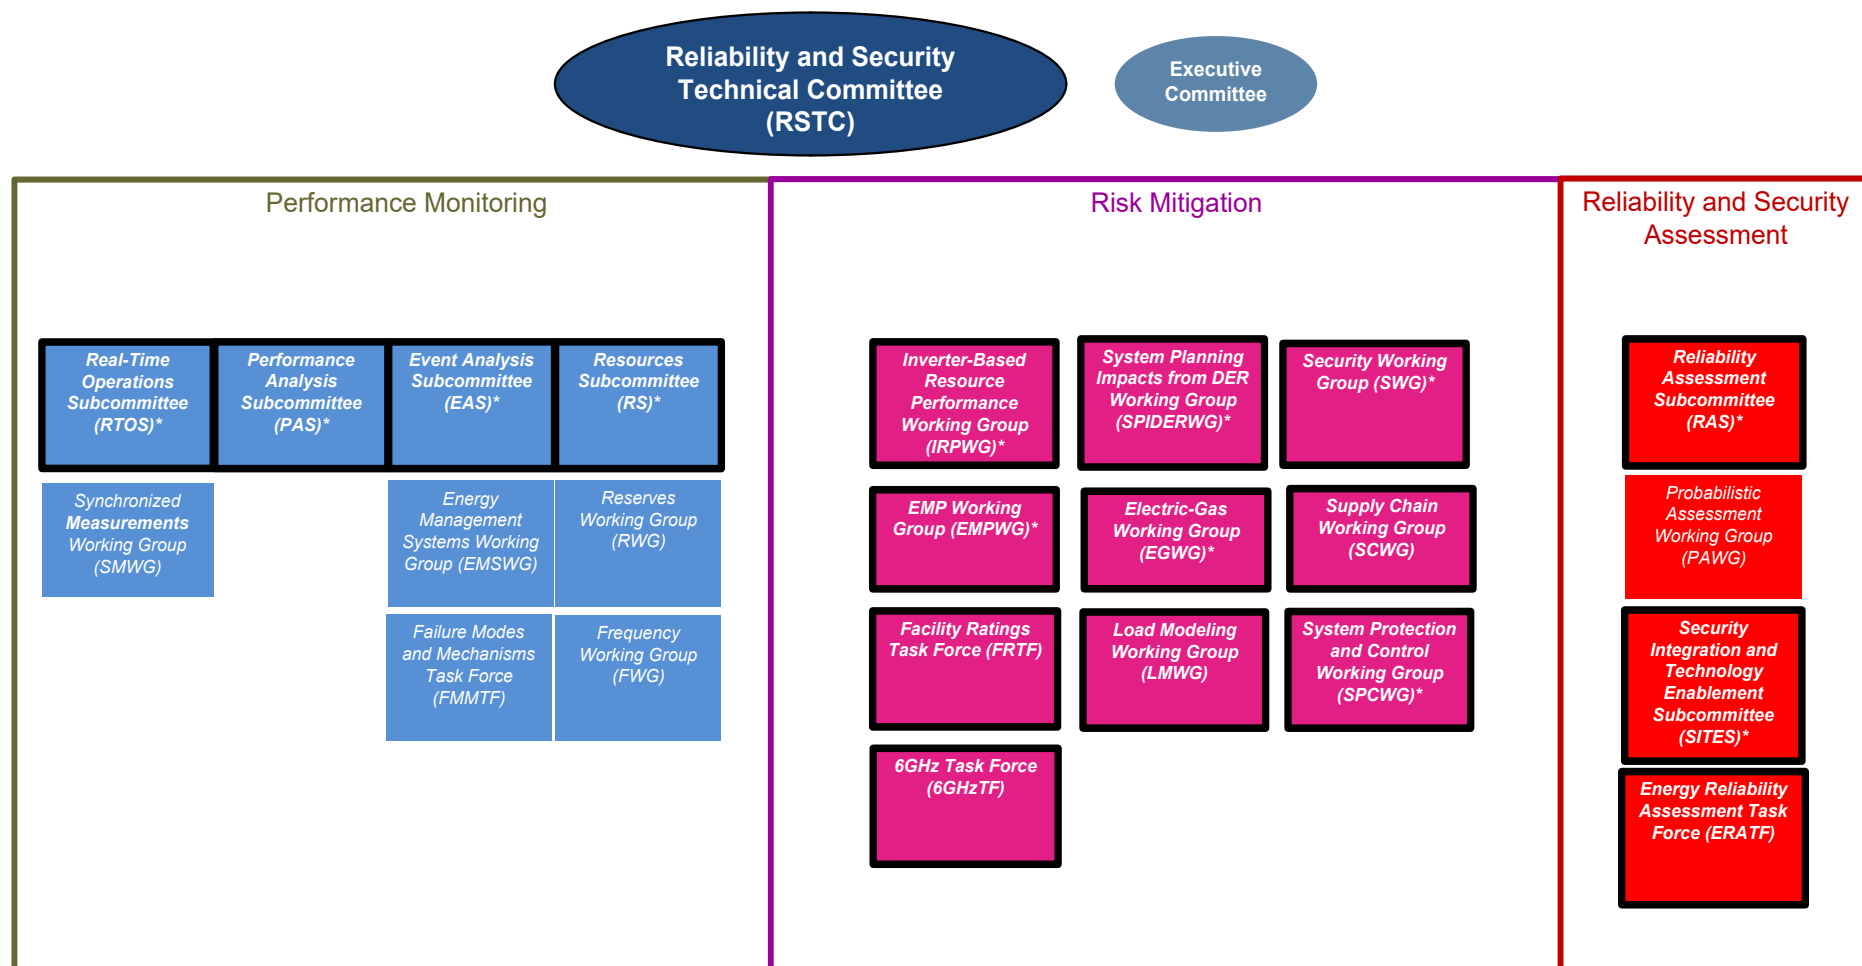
Reliability and Security Technical Committee (RSTC)

Executive Committee

Performance Monitoring

Real-Time Operations Subcommittee (RTOS)*

Performance Analysis Subcommittee (PAS)*

Event Analysis Subcommittee (EAS)*

Resources Subcommittee (RS)*

Synchronized Measurements Working Group (SMWG)

Energy Management Systems Working Group (EMSWG)

Reserves Working Group (RWG)

Failure Modes and Mechanisms Task Force (FMMTF)

Frequency Working Group (FWG)

Risk Mitigation

Inverter-Based Resource Performance Working Group (IRPWG)*

System Planning Impacts from DER Working Group (SPIDERWG)*

Security Working Group (SWG)*

EMP Working Group (EMPWG)*

Electric-Gas Working Group (EGWG)*

Supply Chain Working Group (SCWG)

Facility Ratings Task Force (FRTF)

Load Modeling Working Group (LMWG)

System Protection and Control Working Group (SPCWG)*

6GHz Task Force (6GHzTF)

Reliability and Security Assessment

Reliability Assessment Subcommittee (RAS)*

Probabilistic Assessment Working Group (PAWG)

Security Integration and Technology Enablement Subcommittee (SITES)*

Energy Reliability Assessment Task Force (ERATF)